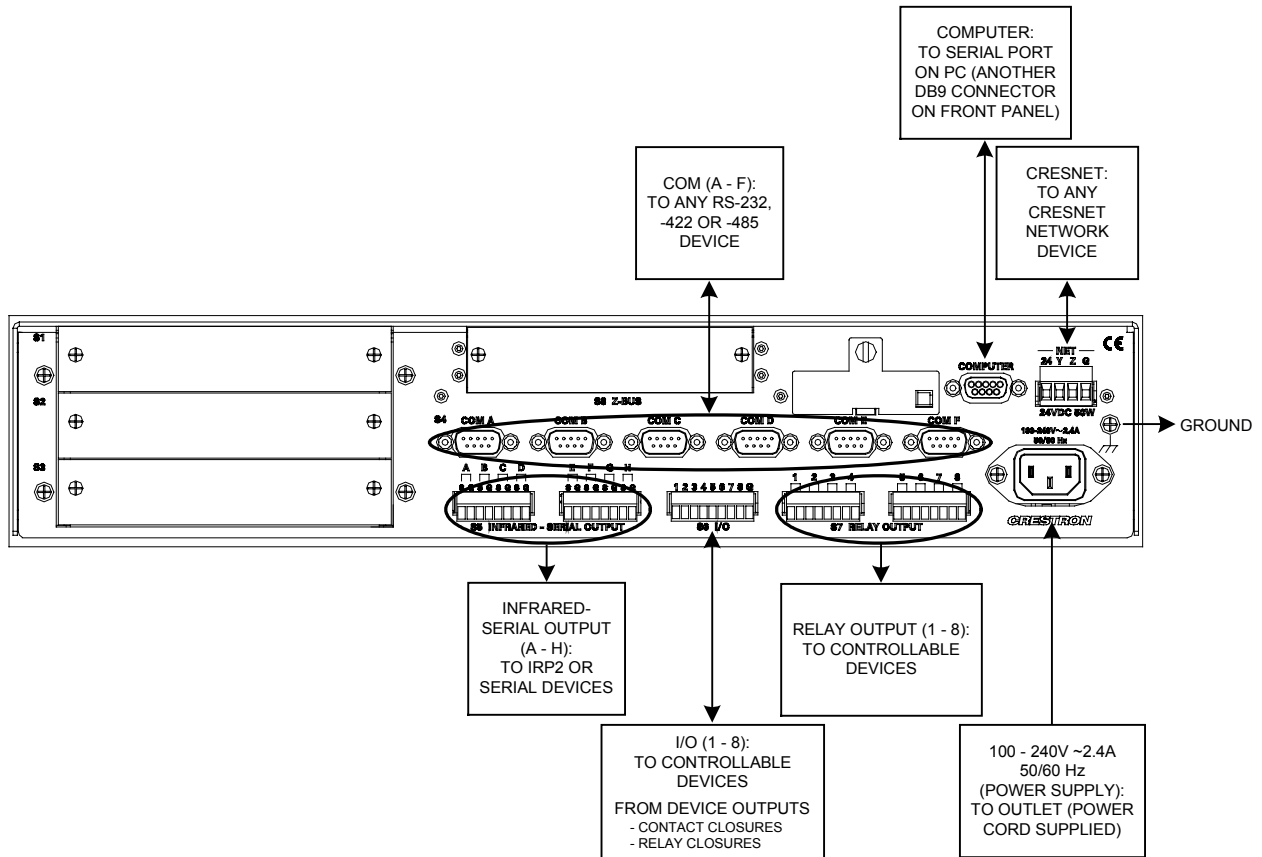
COMPUTER: TO SERIAL PORT ON PC (ANOTHER DB9 CONNECTOR ON FRONT PANEL)

COM (A - F): TO ANY RS-232, -422 OR -485 DEVICE

CRESNET: TO ANY CRESNET NETWORK DEVICE

S1

S2

S3

S8 Z-BUS

COMPUTER

NET
24 Y Z G

24VDC 50W

S4 COM A COM B COM C COM D COM E COM F

100-240V~2.4A 50/60 Hz

GROUND

A B C D E F G H

S5 INFRARED - SERIAL OUTPUT

1 2 3 4 5 6 7 8 G

S6 I/O

1 2 3 4 5 6 7 8

S7 RELAY OUTPUT

CRESTRON

INFRARED-SERIAL OUTPUT (A - H): TO IRP2 OR SERIAL DEVICES

RELAY OUTPUT (1 - 8): TO CONTROLLABLE DEVICES

I/O (1 - 8): TO CONTROLLABLE DEVICES

FROM DEVICE OUTPUTS
- CONTACT CLOSURES
- RELAY CLOSURES

100 - 240V ~2.4A 50/60 Hz (POWER SUPPLY): TO OUTLET (POWER CORD SUPPLIED)